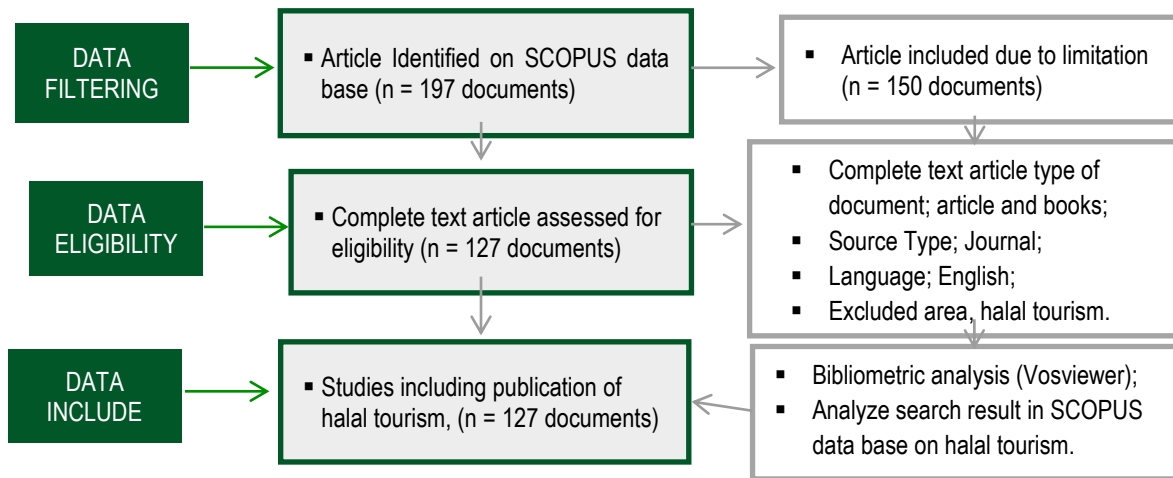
DATA FILTERING

▪ Article Identified on SCOPUS data base (n = 197 documents)

▪ Article included due to limitation (n = 150 documents)

DATA ELIGIBILITY

▪ Complete text article assessed for eligibility (n = 127 documents)

▪ Complete text article type of document; article and books;
▪ Source Type; Journal;
▪ Language; English;
▪ Excluded area, halal tourism.

DATA INCLUDE

▪ Studies including publication of halal tourism, (n = 127 documents)

▪ Bibliometric analysis (Vosviewer);
▪ Analyze search result in SCOPUS data base on halal tourism.